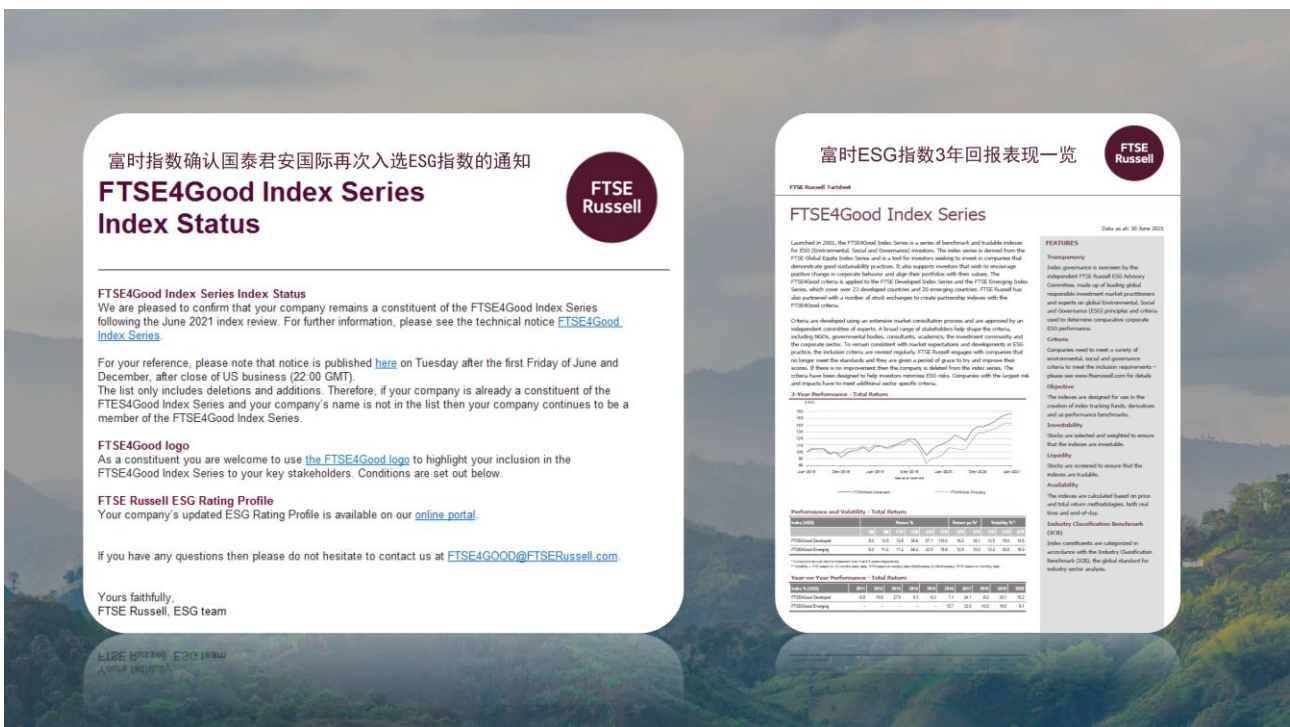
富时指数确认国泰君安国际再次入选ESG指数的通知

FTSE4Good Index Series
Index Status

FTSE Russell

FTSE4Good Index Series Index Status
We are pleased to confirm that your company remains a constituent of the FTSE4Good Index Series following the June 2021 index review. For further information, please see the technical notice FTSE4Good Index Series.

For your reference, please note that notice is published here on Tuesday after the first Friday of June and December, after close of US business (22:00 GMT).
The list only includes deletions and additions. Therefore, if your company is already a constituent of the FTES4Good Index Series and your company's name is not in the list then your company continues to be a member of the FTSE4Good Index Series.

FTSE4Good logo
As a constituent you are welcome to use the FTSE4Good logo to highlight your inclusion in the FTSE4Good Index Series to your key stakeholders. Conditions are set out below.

FTSE Russell ESG Rating Profile
Your company's updated ESG Rating Profile is available on our online portal.

If you have any questions then please do not hesitate to contact us at FTSE4GOOD@FTSERussell.com.

Yours faithfully,
FTSE Russell, ESG team

富时ESG指数3年回报表现一览

FTSE Russell

FTSE Russell Factsheet

FTSE4Good Index Series

Data as at: 30 June 2021

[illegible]

FEATURES

Transparency
Index governance is overseen by the independent FTSE Russell ESG Advisory Committee, made up of leading global responsible investment market practitioners and experts on global Environmental, Social and Governance (ESG) principles and criteria used to determine comparative corporate ESG performance.

Criteria
Companies need to meet a variety of environmental, social and governance criteria to meet the inclusion requirements – please see www.ftserussell.com for details.

Objective
The indexes are designed for use in the creation of index tracking funds, derivatives and as performance benchmarks.

Investability
Stocks are selected and weighted to ensure that the indexes are investable.

Liquidity
Stocks are screened to ensure that the indexes are tradable.

Availability
The indexes are calculated based on price and total return methodologies, both real time and end-of-day.

Industry Classification Benchmark (ICB)
Index constituents are categorized in accordance with the Industry Classification Benchmark (ICB), the global standard for industry sector analysis.

3-Year Performance - Total Return

Performance and Volatility - Total Return

Year-on-Year Performance - Total Return

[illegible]